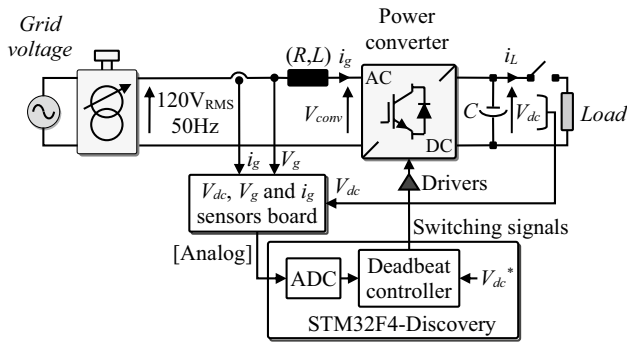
Grid voltage

120V$_{RMS}$
50Hz

$(R,L)$ $i_g$

Power converter

AC
DC

$V_{conv}$

$i_L$

$C$ $V_{dc}$

Load

$i_g$ $V_g$

$V_{dc}$, $V_g$ and $i_g$ sensors board

$V_{dc}$

Drivers

Switching signals

[Analog]

ADC

Deadbeat controller

$V_{dc}^*$

STM32F4-Discovery